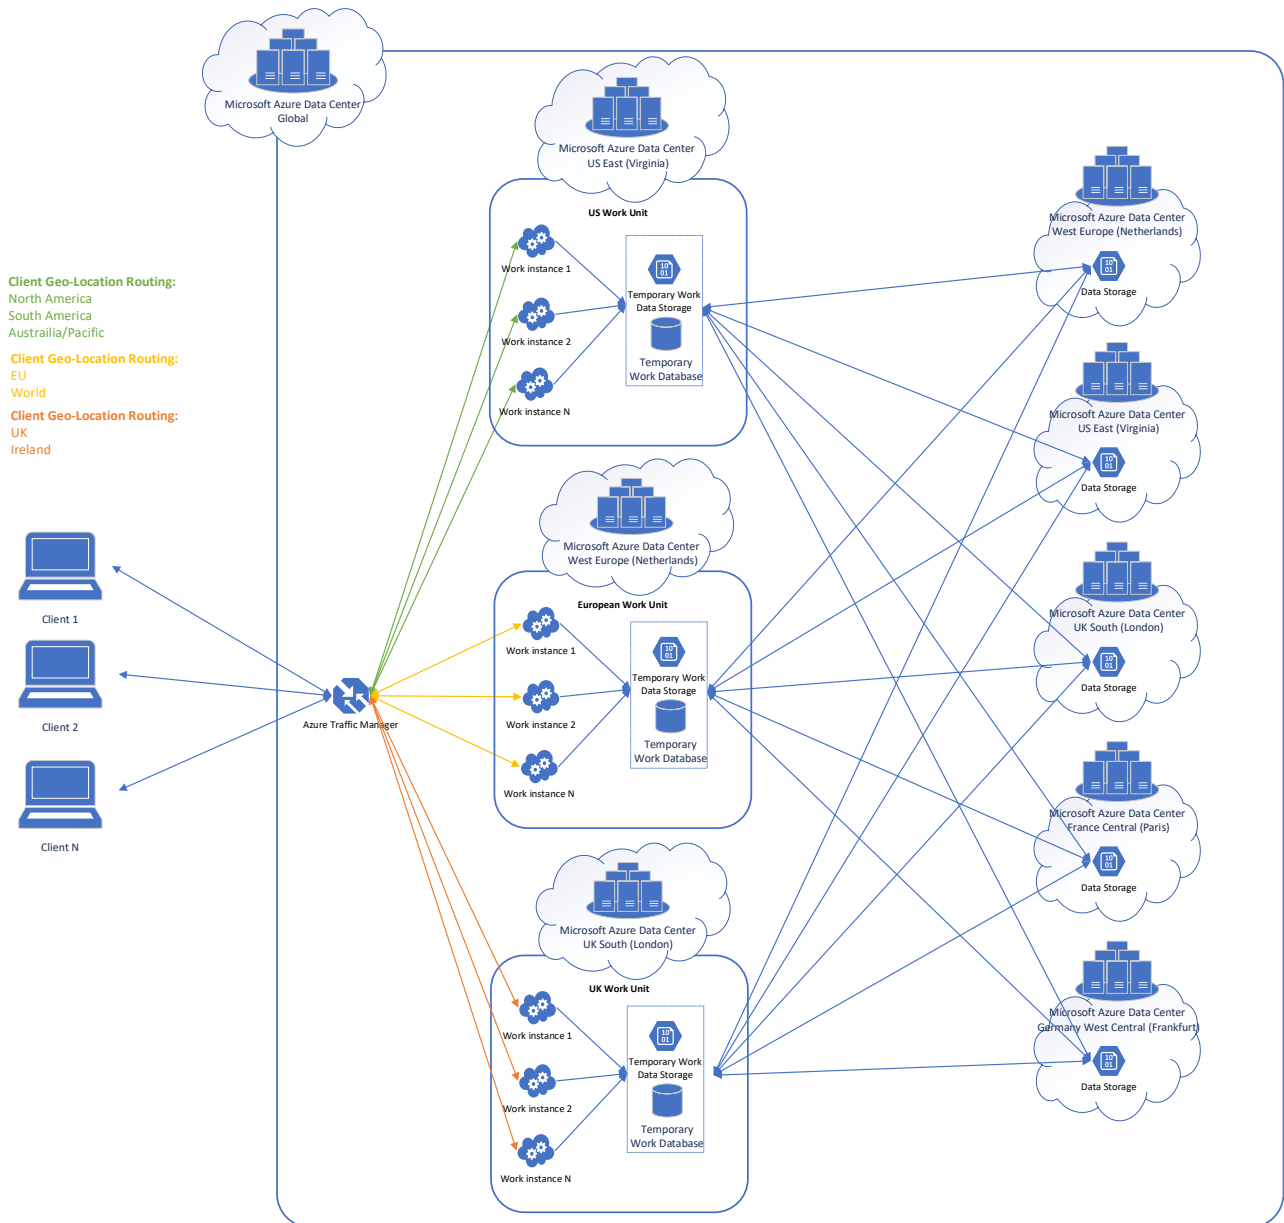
Microsoft Azure Data Center
Global

Client Geo-Location Routing:
North America
South America
Austrailia/Pacific

Client Geo-Location Routing:
EU
World

Client Geo-Location Routing:
UK
Ireland

Client 1

Client 2

Client N

Azure Traffic Manager

Microsoft Azure Data Center
US East (Virginia)

US Work Unit

Work instance 1

Work instance 2

Work instance N

10
01

Temporary Work Data Storage

Temporary Work Database

Microsoft Azure Data Center
West Europe (Netherlands)

European Work Unit

Work instance 1

Work instance 2

Work instance N

10
01

Temporary Work Data Storage

Temporary Work Database

Microsoft Azure Data Center
UK South (London)

UK Work Unit

Work instance 1

Work instance 2

Work instance N

10
01

Temporary Work Data Storage

Temporary Work Database

Microsoft Azure Data Center
West Europe (Netherlands)

10
01

Data Storage

Microsoft Azure Data Center
US East (Virginia)

10
01

Data Storage

Microsoft Azure Data Center
UK South (London)

10
01

Data Storage

Microsoft Azure Data Center
France Central (Paris)

10
01

Data Storage

Microsoft Azure Data Center
Germany West Central (Frankfurt)

10
01

Data Storage